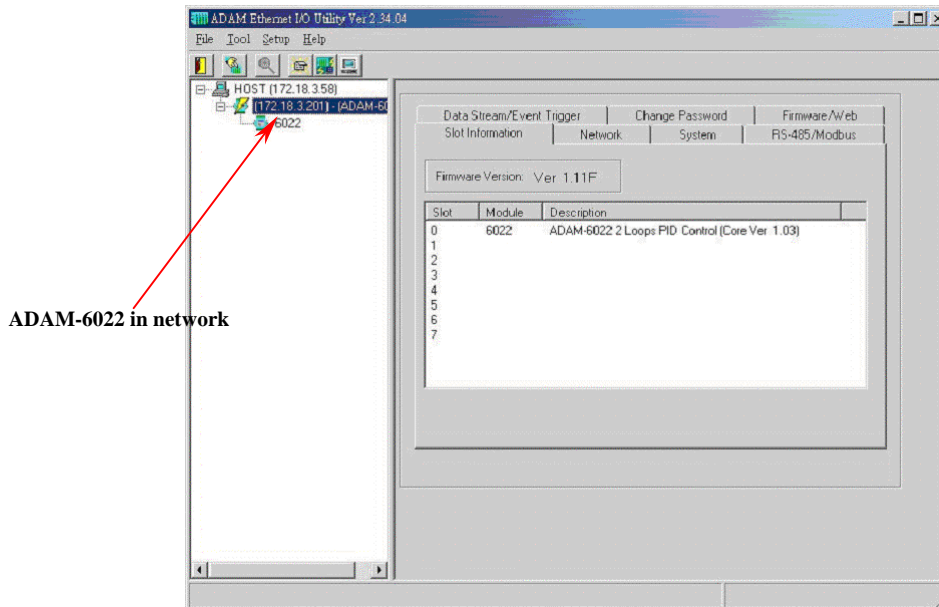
ADAM Ethernet I/O Utility Ver 2.34.04

File Tool Setup Help

HOST (172.18.3.58)
(172.18.3.201) - (ADAM-60
6022

ADAM-6022 in network

Data Stream/Event Trigger
Change Password
Firmware/Web
Slot Information
Network
System
RS-485/Modbus

Firmware Version: Ver 1.11F

| Slot | Module | Description |
|---|---|---|
| 0 | 6022 | ADAM-6022 2 Loops PID Control (Core Ver 1.03) |
| 1 | | |
| 2 | | |
| 3 | | |
| 4 | | |
| 5 | | |
| 6 | | |
| 7 | | |